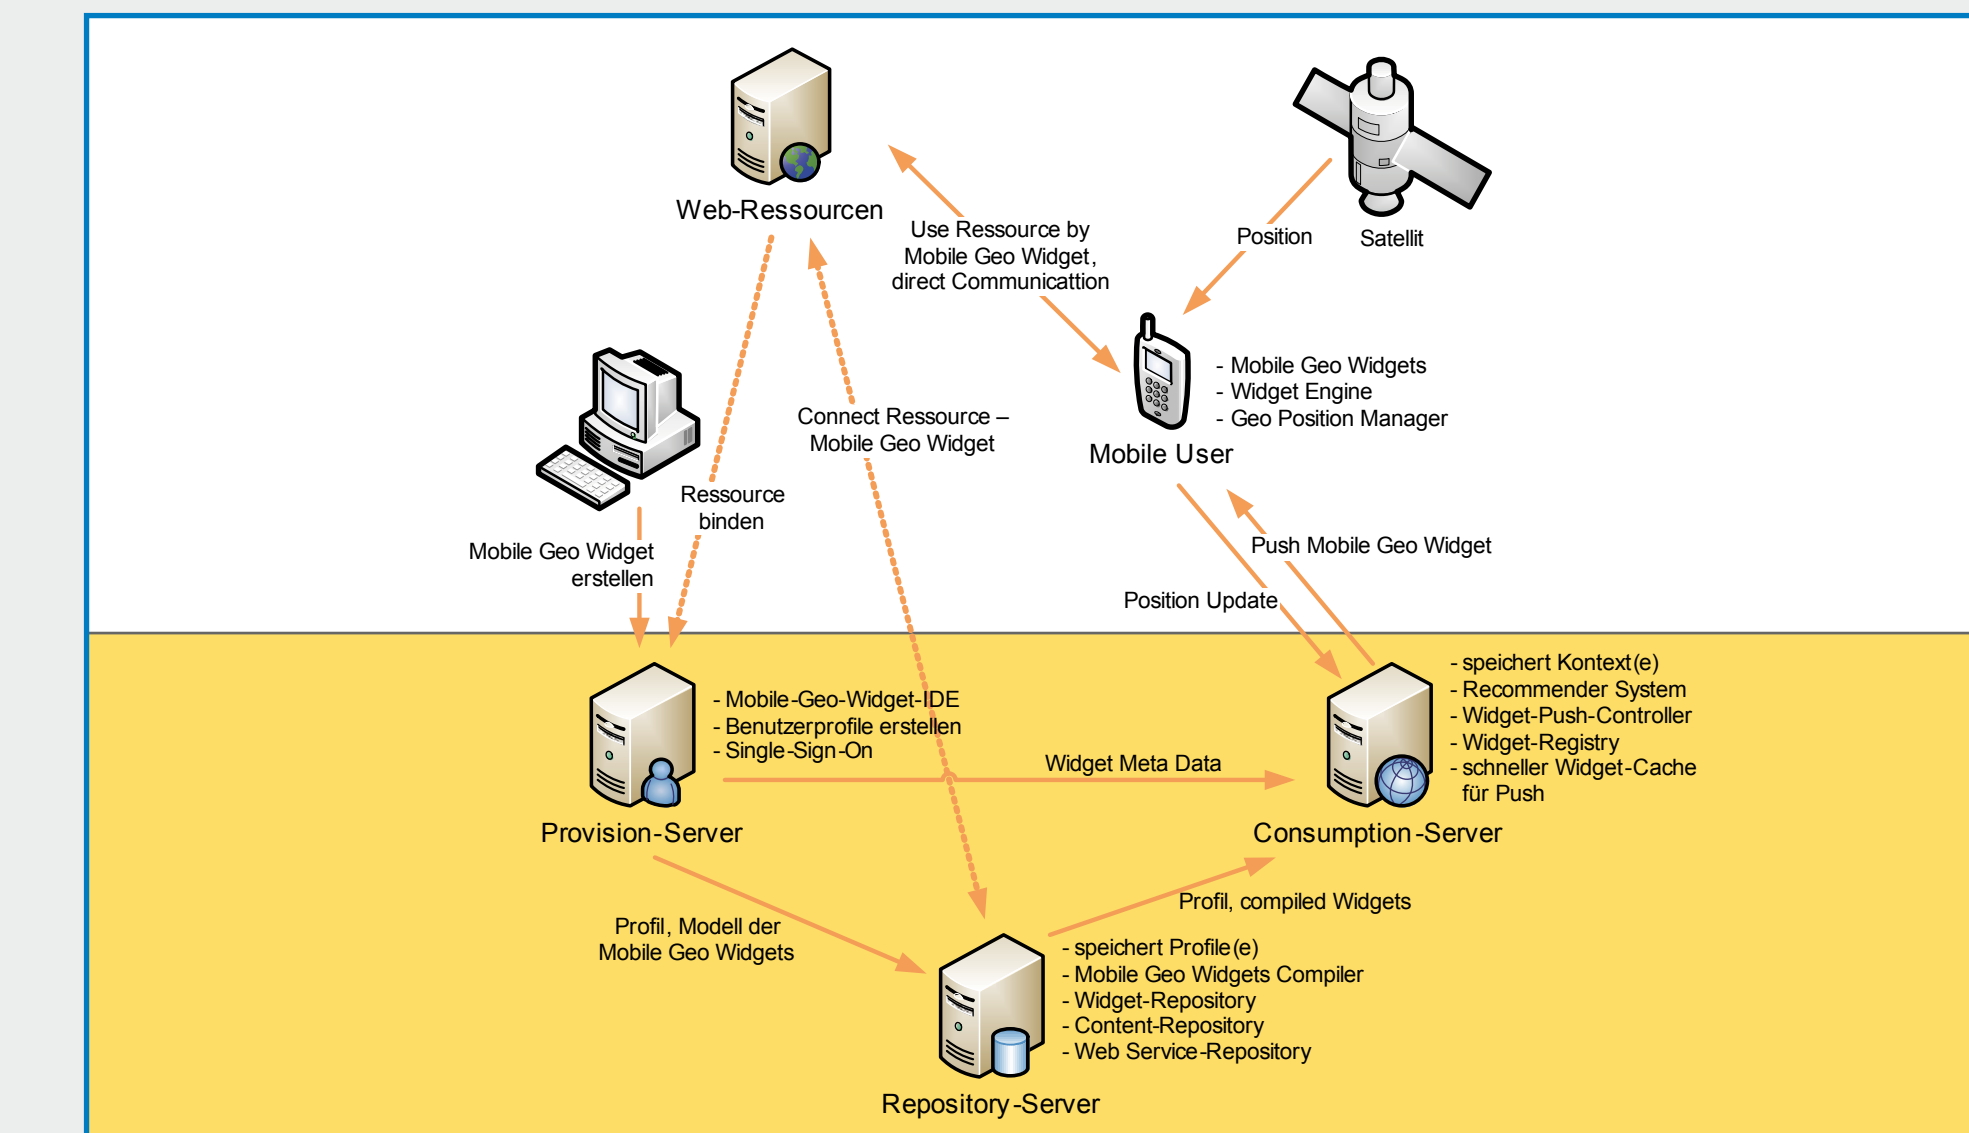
Web-Ressourcen

Use Ressource by Mobile Geo Widget, direct Communicattion

Position

Satellit

- Mobile Geo Widgets
- Widget Engine
- Geo Position Manager

Mobile User

Connect Ressource – Mobile Geo Widget

Ressource binden

Mobile Geo Widget erstellen

Push Mobile Geo Widget

Position Update

- speichert Kontext(e)
- Recommender System
- Widget-Push-Controller
- Widget-Registry
- schneller Widget-Cache für Push

- Mobile-Geo-Widget-IDE
- Benutzerprofile erstellen
- Single-Sign-On

Widget Meta Data

Provision-Server

Consumption-Server

Profil, compiled Widgets

Profil, Modell der Mobile Geo Widgets

- speichert Profile(e)
- Mobile Geo Widgets Compiler
- Widget-Repository
- Content-Repository
- Web Service-Repository

Repository-Server